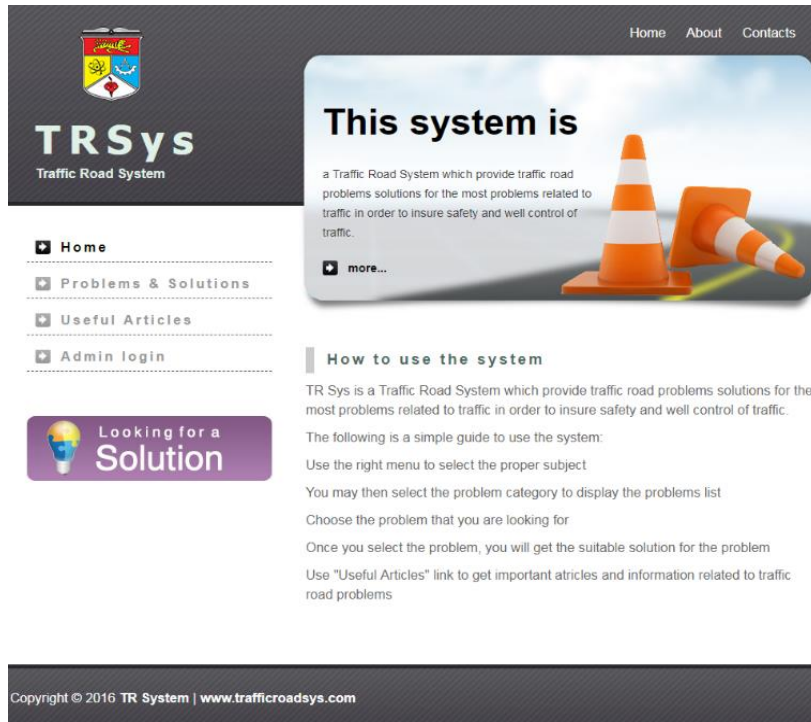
Home About Contacts

TRSys
Traffic Road System

This system is

a Traffic Road System which provide traffic road problems solutions for the most problems related to traffic in order to insure safety and well control of traffic.

more...

Home

Problems & Solutions

Useful Articles

Admin login

Looking for a Solution

How to use the system

TR Sys is a Traffic Road System which provide traffic road problems solutions for the most problems related to traffic in order to insure safety and well control of traffic.

The following is a simple guide to use the system:

Use the right menu to select the proper subject

You may then select the problem category to display the problems list

Choose the problem that you are looking for

Once you select the problem, you will get the suitable solution for the problem

Use "Useful Articles" link to get important atricles and information related to traffic road problems

Copyright © 2016 TR System | www.trafficroadsys.com